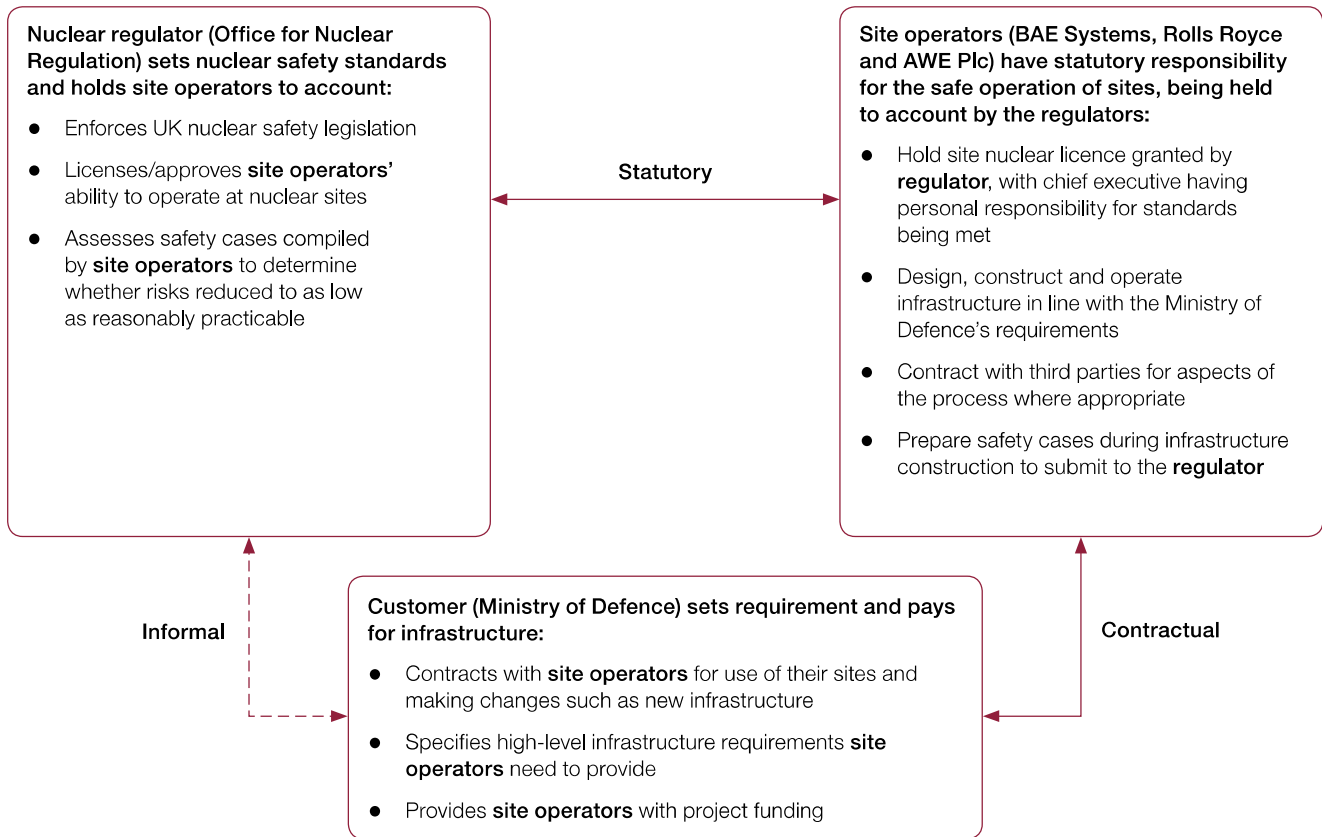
Nuclear regulator (Office for Nuclear Regulation) sets nuclear safety standards and holds site operators to account:

- Enforces UK nuclear safety legislation
- Licenses/approves site operators' ability to operate at nuclear sites
- Assesses safety cases compiled by site operators to determine whether risks reduced to as low as reasonably practicable

Statutory

Site operators (BAE Systems, Rolls Royce and AWE Plc) have statutory responsibility for the safe operation of sites, being held to account by the regulators:

- Hold site nuclear licence granted by regulator, with chief executive having personal responsibility for standards being met
- Design, construct and operate infrastructure in line with the Ministry of Defence's requirements
- Contract with third parties for aspects of the process where appropriate
- Prepare safety cases during infrastructure construction to submit to the regulator

Informal

Contractual

Customer (Ministry of Defence) sets requirement and pays for infrastructure:

- Contracts with site operators for use of their sites and making changes such as new infrastructure
- Specifies high-level infrastructure requirements site operators need to provide
- Provides site operators with project funding